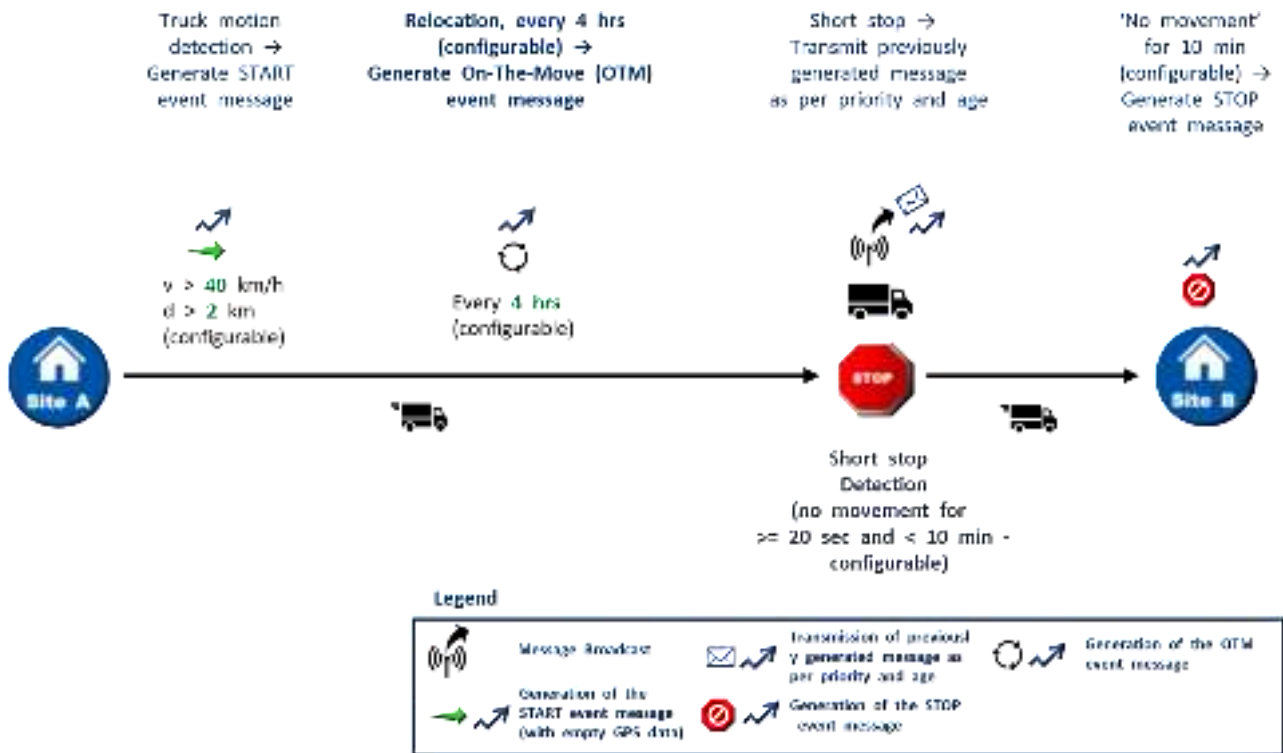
Truck motion detection → Generate START event message

Relocation, every 4 hrs (configurable) → Generate On-The-Move (OTM) event message

Short stop → Transmit previously generated message as per priority and age

'No movement' for 10 min (configurable) → Generate STOP event message

v > 40 km/h
d > 2 km
(configurable)

Every 4 hrs
(configurable)

Site A

STOP

Site B

Short stop Detection (no movement for >= 20 sec and < 10 min - configurable)

Legend

Message Broadcast

Transmission of previously generated message as per priority and age

Generation of the OTM event message

Generation of the START event message (with empty GPS data)

Generation of the STOP event message